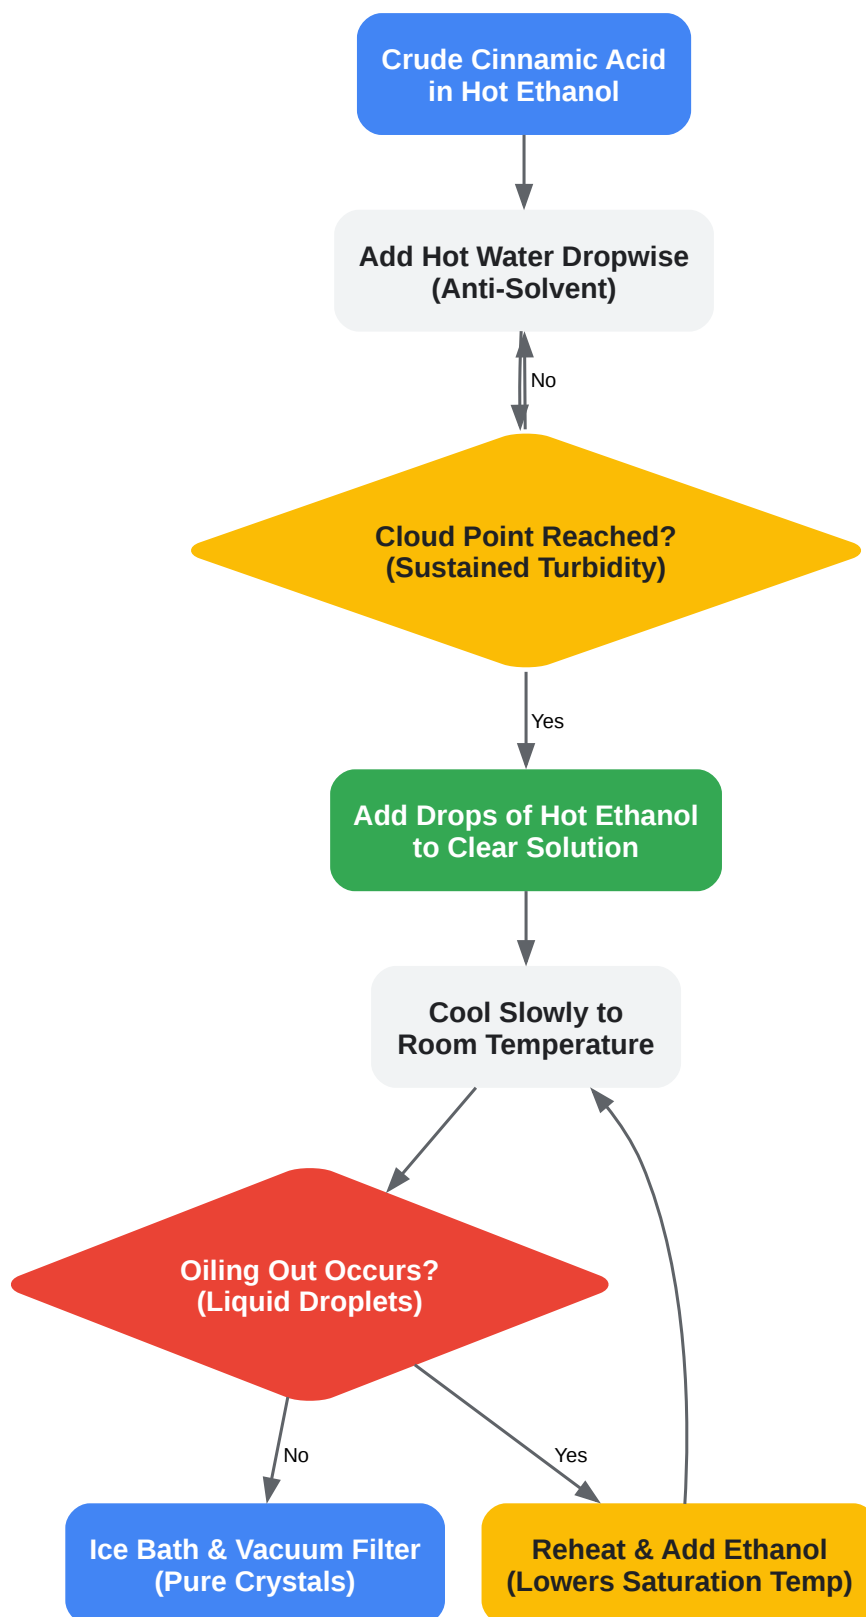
Crude Cinnamic Acid in Hot Ethanol

Add Hot Water Dropwise (Anti-Solvent)

No

Cloud Point Reached? (Sustained Turbidity)

Yes

Add Drops of Hot Ethanol to Clear Solution

Cool Slowly to Room Temperature

Oiling Out Occurs? (Liquid Droplets)

No

Yes

Ice Bath & Vacuum Filter (Pure Crystals)

Reheat & Add Ethanol (Lowers Saturation Temp)